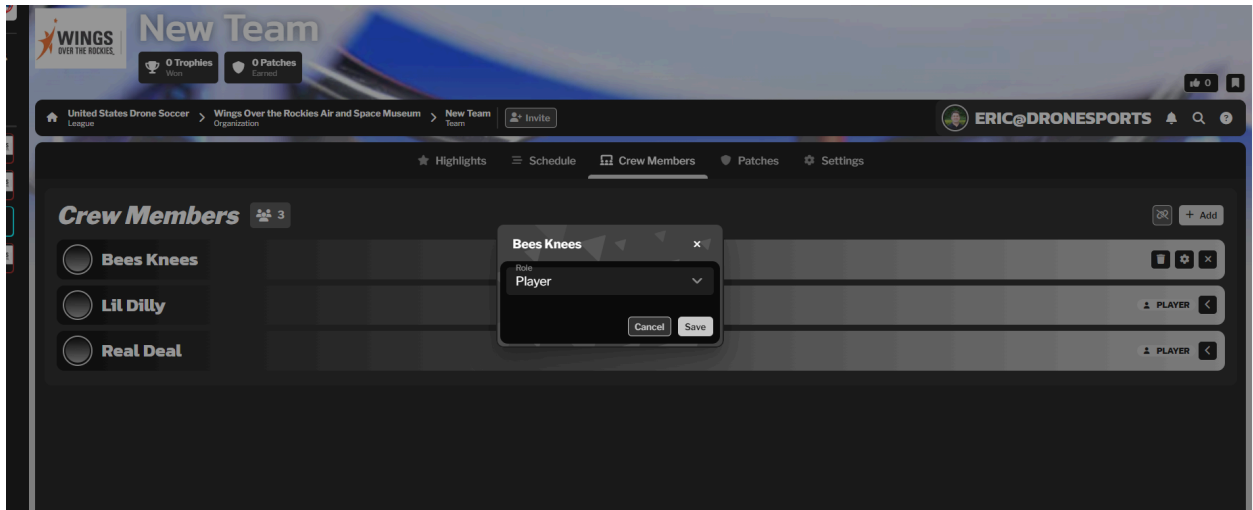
WINGS
OVER THE ROCKIES

New Team

0 Trophies
Won

0 Patches
Earned

0

United States Drone Soccer
League

Wings Over the Rockies Air and Space Museum
Organization

New Team
Team

Invite

ERIC@DRONESPORTS

Highlights Schedule Crew Members Patches Settings

Crew Members 3

+ Add

Bees Knees

Lil Dilly

PLAYER

Real Deal

PLAYER

Bees Knees ×

Role
Player

Cancel Save